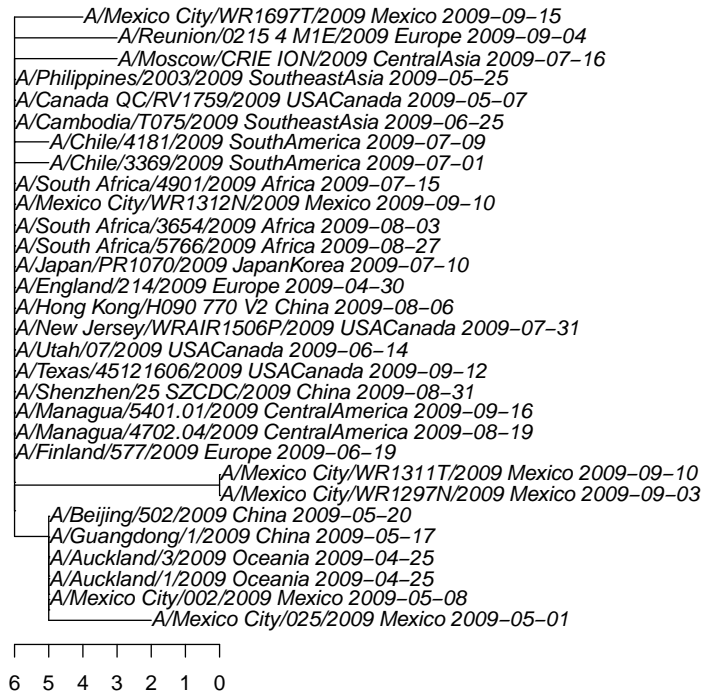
A/Mexico City/WR1697T/2009 Mexico 2009−09−15
A/Reunion/0215 4 M1E/2009 Europe 2009−09−04
A/Moscow/CRIE ION/2009 CentralAsia 2009−07−16
A/Philippines/2003/2009 SoutheastAsia 2009−05−25
A/Canada QC/RV1759/2009 USACanada 2009−05−07
A/Cambodia/T075/2009 SoutheastAsia 2009−06−25
A/Chile/4181/2009 SouthAmerica 2009−07−09
A/Chile/3369/2009 SouthAmerica 2009−07−01
A/South Africa/4901/2009 Africa 2009−07−15
A/Mexico City/WR1312N/2009 Mexico 2009−09−10
A/South Africa/3654/2009 Africa 2009−08−03
A/South Africa/5766/2009 Africa 2009−08−27
A/Japan/PR1070/2009 JapanKorea 2009−07−10
A/England/214/2009 Europe 2009−04−30
A/Hong Kong/H090 770 V2 China 2009−08−06
A/New Jersey/WRAIR1506P/2009 USACanada 2009−07−31
A/Utah/07/2009 USACanada 2009−06−14
A/Texas/45121606/2009 USACanada 2009−09−12
A/Shenzhen/25 SZCDC/2009 China 2009−08−31
A/Managua/5401.01/2009 CentralAmerica 2009−09−16
A/Managua/4702.04/2009 CentralAmerica 2009−08−19
A/Finland/577/2009 Europe 2009−06−19
A/Mexico City/WR1311T/2009 Mexico 2009−09−10
A/Mexico City/WR1297N/2009 Mexico 2009−09−03
A/Beijing/502/2009 China 2009−05−20
A/Guangdong/1/2009 China 2009−05−17
A/Auckland/3/2009 Oceania 2009−04−25
A/Auckland/1/2009 Oceania 2009−04−25
A/Mexico City/002/2009 Mexico 2009−05−08
A/Mexico City/025/2009 Mexico 2009−05−01

6 5 4 3 2 1 0